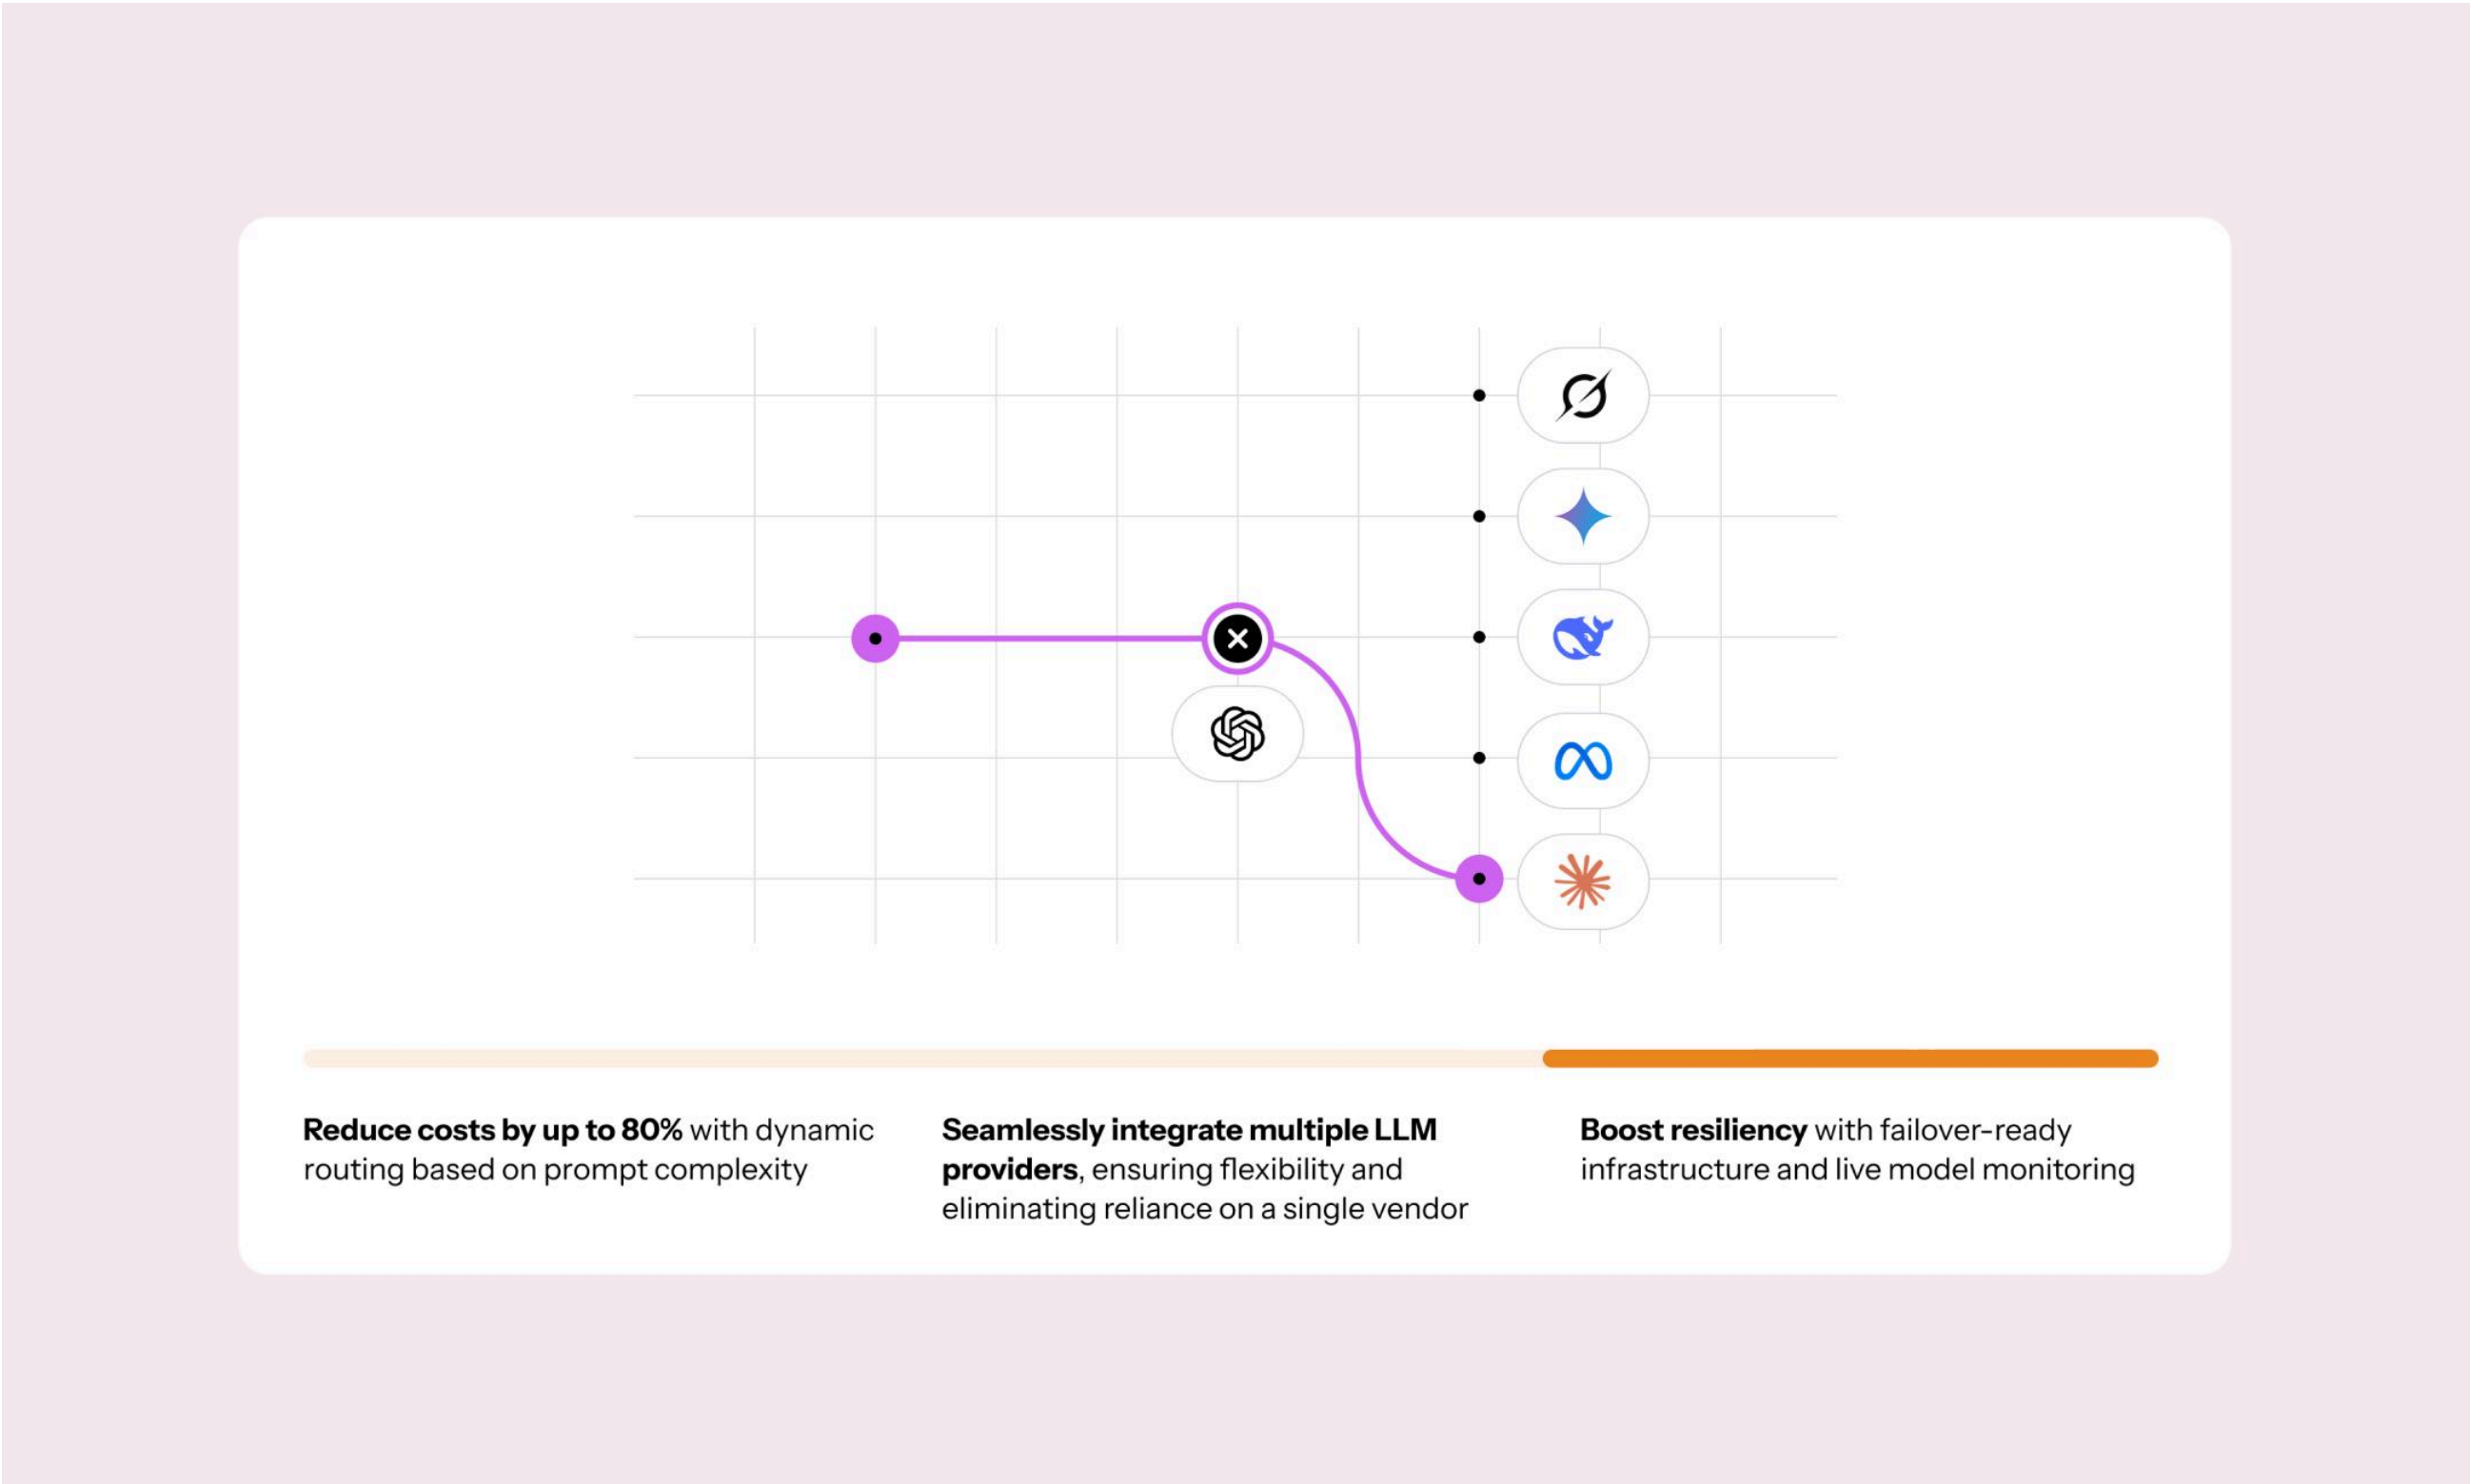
**Reduce costs by up to 80%** with dynamic routing based on prompt complexity

**Seamlessly integrate multiple LLM providers**, ensuring flexibility and eliminating reliance on a single vendor

**Boost resiliency** with failover-ready infrastructure and live model monitoring